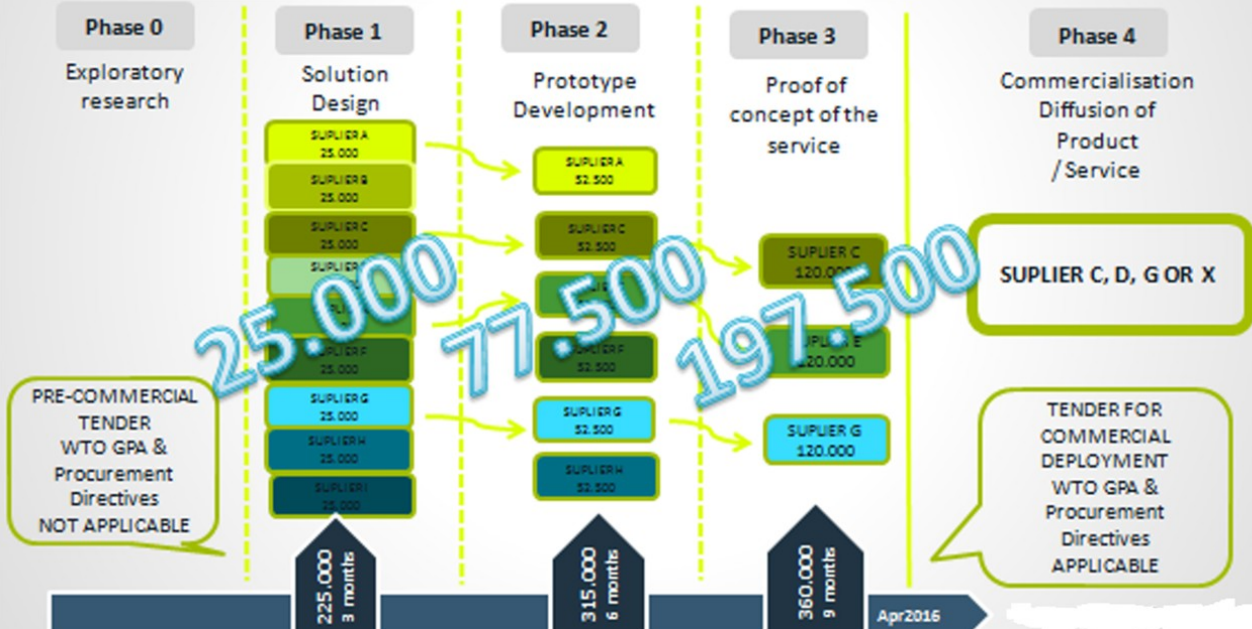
Phase 0
Exploratory research

Phase 1
Solution Design

SUPLIER A 25.000
SUPLIER B 25.000
SUPLIER C 25.000
SUPLIER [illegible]
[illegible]
SUPLIER F 25.000
SUPLIER G 25.000
SUPLIER H 25.000
SUPLIER I 25.000

Phase 2
Prototype Development

SUPLIER A 52.500
SUPLIER C 52.500
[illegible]
SUPLIER F 52.500
SUPLIER G 52.500
SUPLIER H 52.500

Phase 3
Proof of concept of the service

SUPLIER C 120.000
SUPLIER E 120.000
SUPLIER G 120.000

Phase 4
Commercialisation Diffusion of Product / Service

SUPLIER C, D, G OR X

25.000
77.500
197.500

PRE-COMMERCIAL TENDER
WTO GPA & Procurement Directives
NOT APPLICABLE

TENDER FOR COMMERCIAL DEPLOYMENT
WTO GPA & Procurement Directives
APPLICABLE

225.000
3 months

315.000
6 months

360.000
9 months

Apr2016